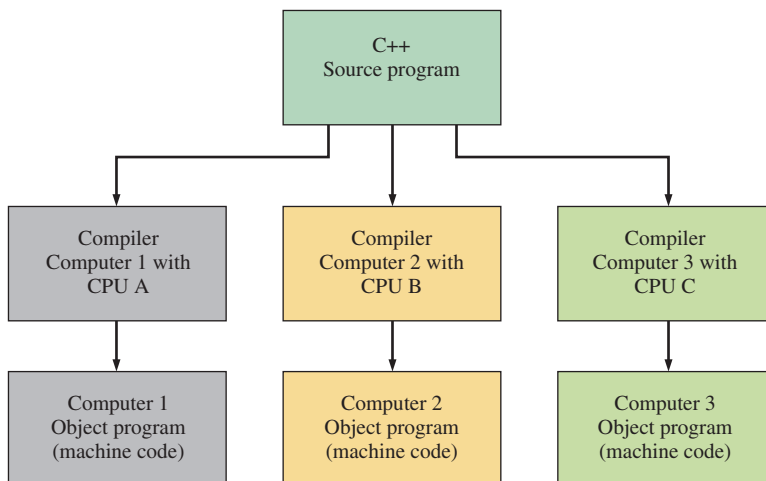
C++
Source program

Compiler
Computer 1 with
CPU A

Compiler
Computer 2 with
CPU B

Compiler
Computer 3 with
CPU C

Computer 1
Object program
(machine code)

Computer 2
Object program
(machine code)

Computer 3
Object program
(machine code)